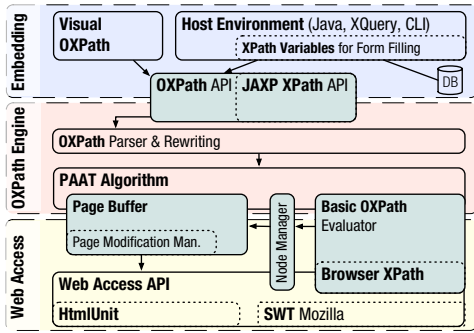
Embedding

Visual OXPath

Host Environment (Java, XQuery, CLI)

XPath Variables for Form Filling

DB

OXPath API

JAXP XPath API

OXPath Engine

OXPath Parser & Rewriting

PAAT Algorithm

Page Buffer

Page Modification Man.

Node Manager

Basic OXPath Evaluator

Browser XPath

Web Access

Web Access API

HtmlUnit

SWT Mozilla